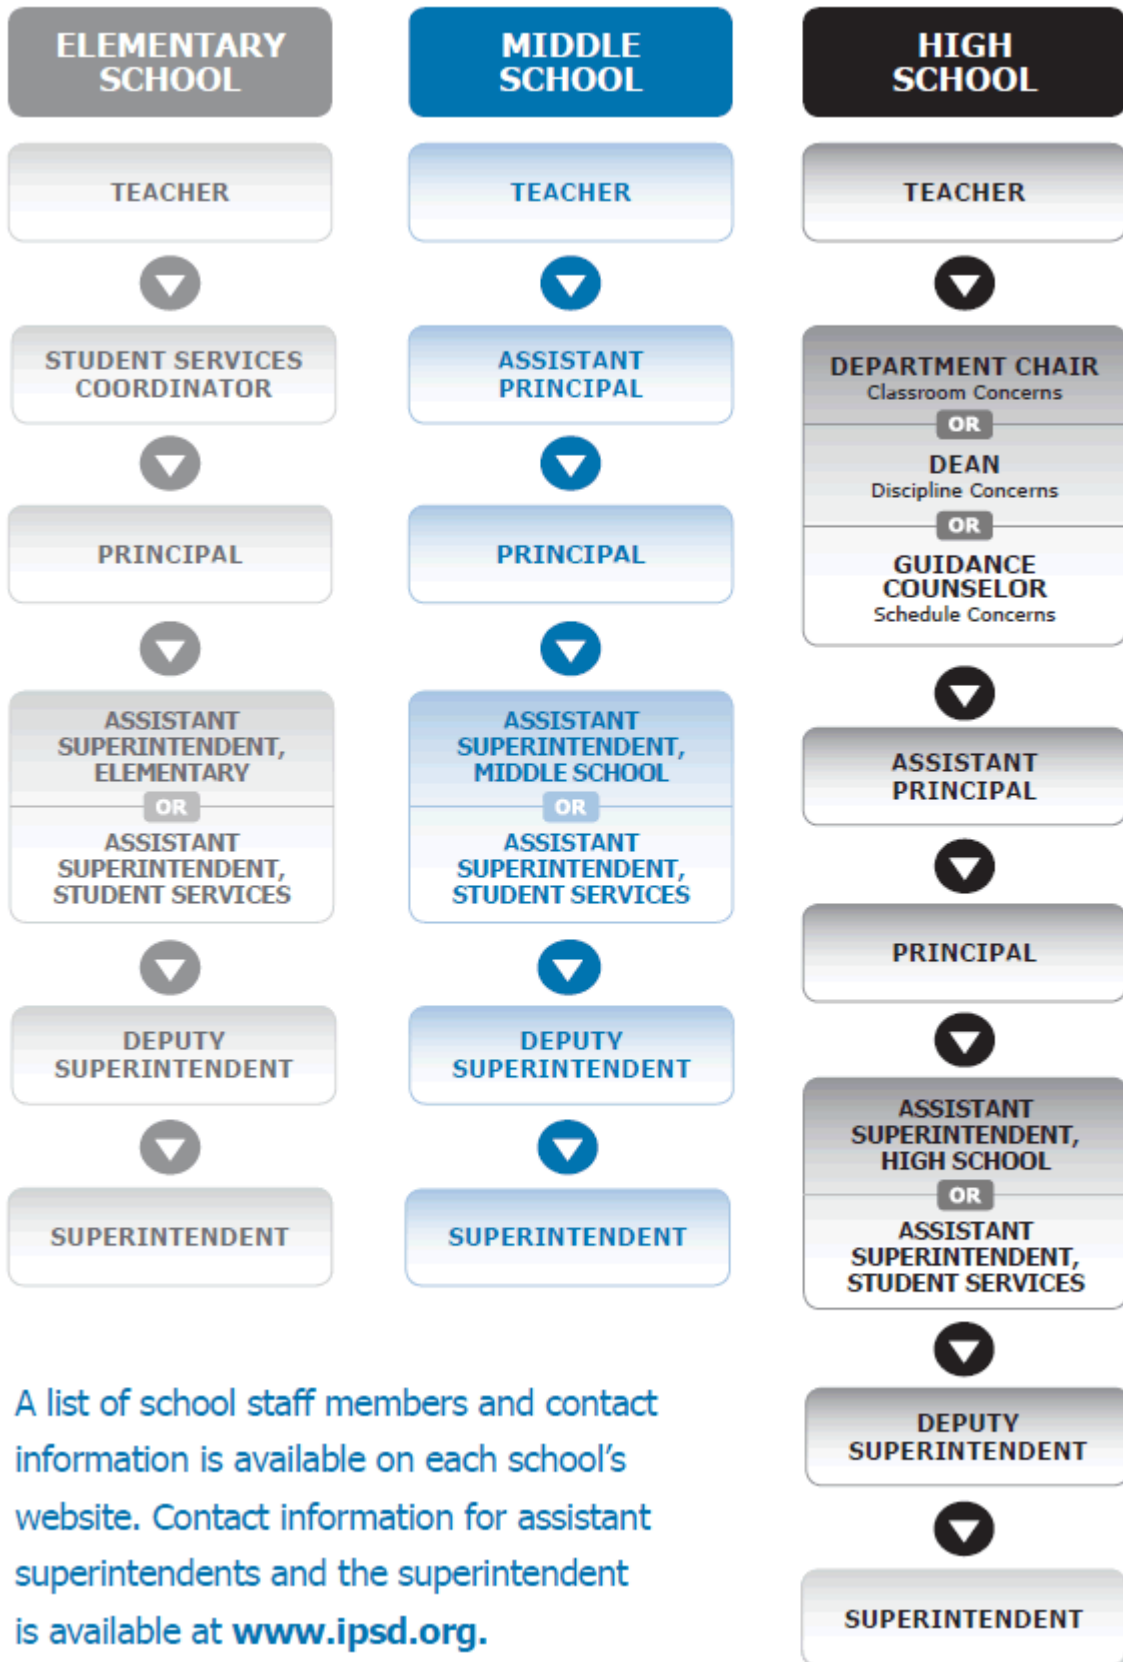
ELEMENTARY SCHOOL

TEACHER

STUDENT SERVICES COORDINATOR

PRINCIPAL

ASSISTANT SUPERINTENDENT, ELEMENTARY

OR

ASSISTANT SUPERINTENDENT, STUDENT SERVICES

DEPUTY SUPERINTENDENT

SUPERINTENDENT

MIDDLE SCHOOL

TEACHER

ASSISTANT PRINCIPAL

PRINCIPAL

ASSISTANT SUPERINTENDENT, MIDDLE SCHOOL

OR

ASSISTANT SUPERINTENDENT, STUDENT SERVICES

DEPUTY SUPERINTENDENT

SUPERINTENDENT

HIGH SCHOOL

TEACHER

DEPARTMENT CHAIR
Classroom Concerns

OR

DEAN
Discipline Concerns

OR

GUIDANCE COUNSELOR
Schedule Concerns

ASSISTANT PRINCIPAL

PRINCIPAL

ASSISTANT SUPERINTENDENT, HIGH SCHOOL

OR

ASSISTANT SUPERINTENDENT, STUDENT SERVICES

DEPUTY SUPERINTENDENT

SUPERINTENDENT

A list of school staff members and contact information is available on each school's website. Contact information for assistant superintendents and the superintendent is available at www.ipsd.org.